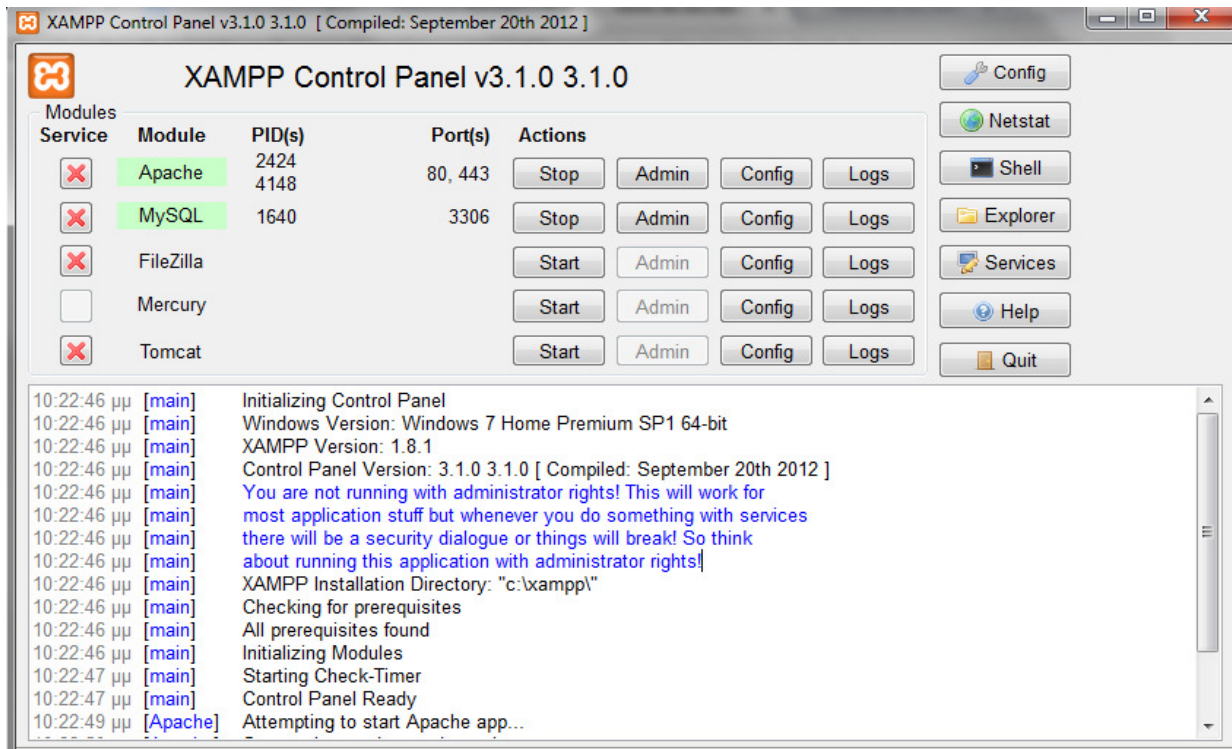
XAMPP Control Panel v3.1.0 3.1.0 [ Compiled: September 20th 2012 ]

XAMPP Control Panel v3.1.0 3.1.0

Config
Netstat
Shell
Explorer
Services
Help
Quit

Modules

| Service | Module | PID(s) | Port(s) | Actions | | | |
|---|---|---|---|---|---|---|---|
| | Apache | 2424 4148 | 80, 443 | Stop | Admin | Config | Logs |
| | MySQL | 1640 | 3306 | Stop | Admin | Config | Logs |
| | FileZilla | | | Start | Admin | Config | Logs |
| | Mercury | | | Start | Admin | Config | Logs |
| | Tomcat | | | Start | Admin | Config | Logs |

10:22:46 μμ [main] Initializing Control Panel
10:22:46 μμ [main] Windows Version: Windows 7 Home Premium SP1 64-bit
10:22:46 μμ [main] XAMPP Version: 1.8.1
10:22:46 μμ [main] Control Panel Version: 3.1.0 3.1.0 [ Compiled: September 20th 2012 ]
10:22:46 μμ [main] You are not running with administrator rights! This will work for
10:22:46 μμ [main] most application stuff but whenever you do something with services
10:22:46 μμ [main] there will be a security dialogue or things will break! So think
10:22:46 μμ [main] about running this application with administrator rights!
10:22:46 μμ [main] XAMPP Installation Directory: "c:\xampp\"
10:22:46 μμ [main] Checking for prerequisites
10:22:46 μμ [main] All prerequisites found
10:22:46 μμ [main] Initializing Modules
10:22:47 μμ [main] Starting Check-Timer
10:22:47 μμ [main] Control Panel Ready
10:22:49 μμ [Apache] Attempting to start Apache app...
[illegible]